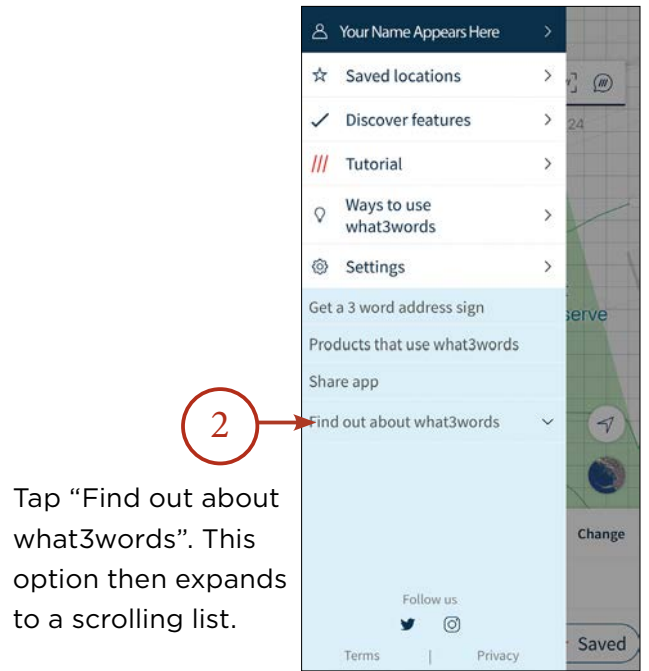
Your Name Appears Here

Saved locations

Discover features

/// Tutorial

Ways to use what3words

Settings

Get a 3 word address sign

Products that use what3words

Share app

2

Find out about what3words

24

serve

Change

Saved

Follow us

Terms | Privacy

Tap "Find out about what3words". This option then expands to a scrolling list.